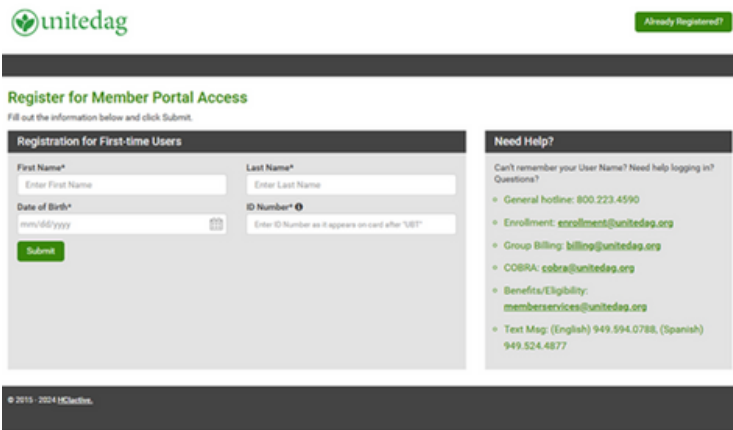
unitedag

Already Registered?

Register for Member Portal Access

Fill out the information below and click Submit.

Registration for First-time Users

First Name*

Enter First Name

Last Name*

Enter Last Name

Date of Birth*

mm/dd/yyyy

ID Number*

Enter ID Number as it appears on card after "UBT"

Submit

Need Help?

Can't remember your User Name? Need help logging in? Questions?

General hotline: 800.223.4590

Enrollment: enrollment@unitedag.org

Group Billing: billing@unitedag.org

COBRA: cobra@unitedag.org

Benefits/Eligibility: memberservices@unitedag.org

Text Msg: (English) 949.594.0788, (Spanish) 949.524.4877

© 2015 - 2024 HCIactive.